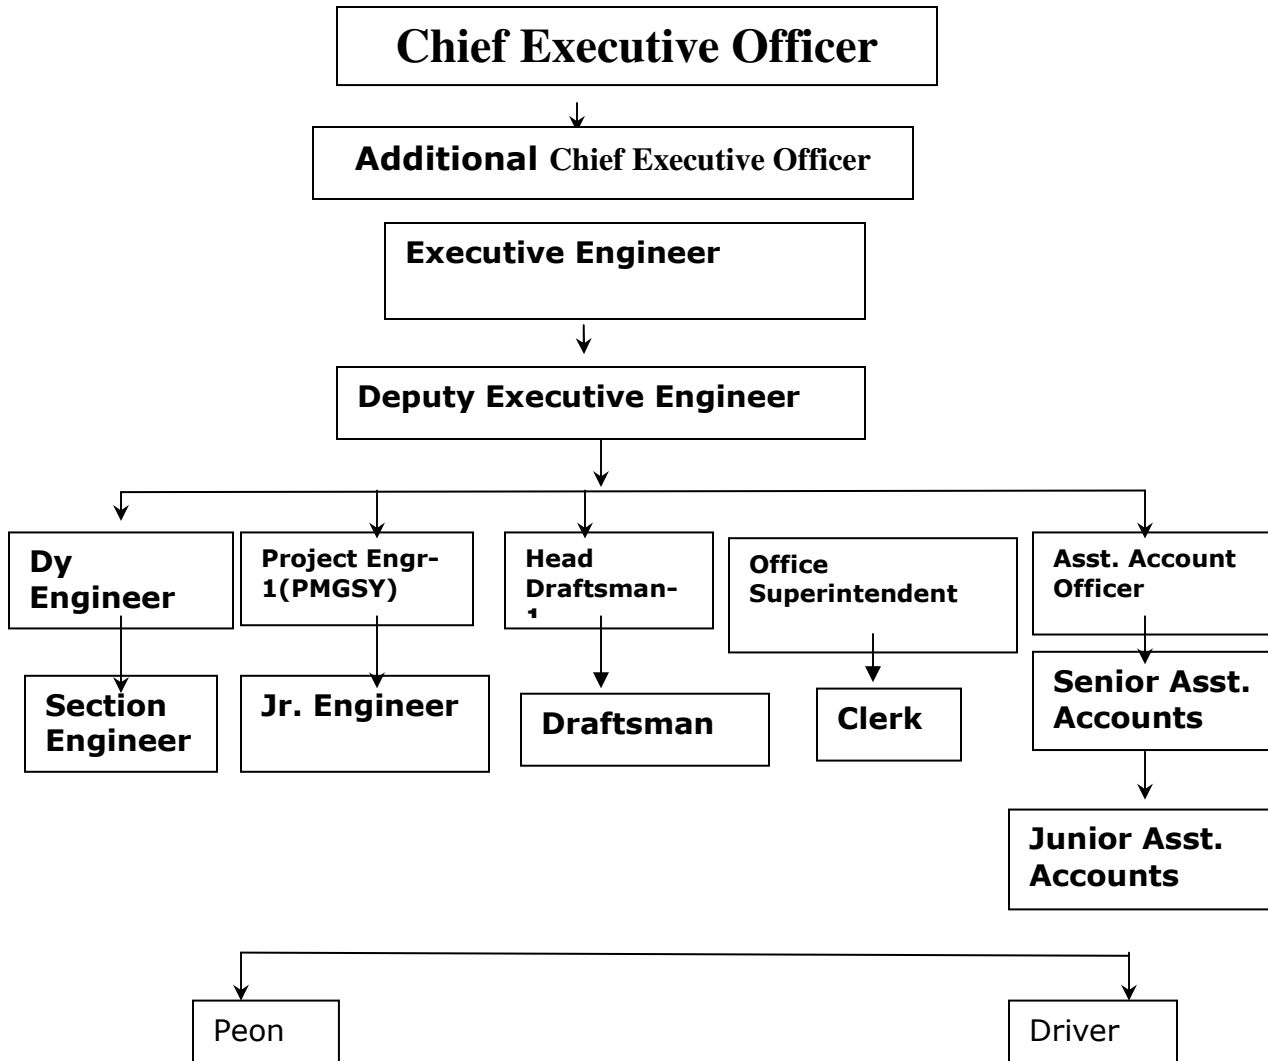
Chief Executive Officer

Additional Chief Executive Officer

Executive Engineer

Deputy Executive Engineer

Dy Engineer

Project Engr-1(PMGSY)

Head Draftsman-1

Office Superintendent

Asst. Account Officer

Section Engineer

Jr. Engineer

Draftsman

Clerk

Senior Asst. Accounts

Junior Asst. Accounts

Peon

Driver